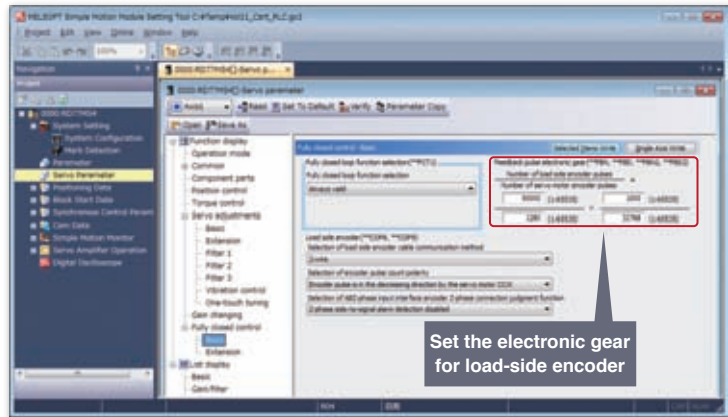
MELSOFT Simple Motion Module Setting Tool C:\Temp\md11_Cont_PLC.gcl

Project Edit View Online Window Help

Navigation

Project

0000:RD77MS4

System Setting

System Configuration

Mark Detection

Parameter

Servo Parameter

Positioning Data

Block Start Data

Synchronous Control Param

Cam Data

Simple Motion Monitor

Servo Amplifier Operation

Digital Oscilloscope

0000:RD77MS4[]-Servo p...

0000:RD77MS4[]-Servo parameter

Axis1

Reset Set To Default Verify Parameter Copy

Open Save As

Function display

Operation mode

Common

Component parts

Position control

Torque control

Servo adjustments

Basic

Extension

Filter 1

Filter 2

Filter 3

Vibration control

One-touch tuning

Gain changing

Fully closed control

Basic

Extension

List display

Basic

Gain/filter

Fully closed control: Basic

Selected Items Write

Single Axis Write

Fully closed loop function selection(**FCT1)

Fully closed loop function selection

Always valid

Feedback pulse electronic gear (**FBN, **FBD, **FBN2, **FBD2)

Number of load side encoder pulses

Number of servo motor encoder pulses

50000 (1-65535)

1280 (1-65535)

2000 (1-65535)

32768 (1-65535)

Load side encoder (**COP8, **COP9)

Selection of load side encoder cable communication method

2-wire

Selection of encoder pulse count polarity

Encoder pulse is in the decreasing direction by the servo motor CCW

Selection of ABZ-phase input interface encoder Z-phase connection judgment function

Z-phase side no-signal alarm detection disabled

Set the electronic gear for load-side encoder

NUM